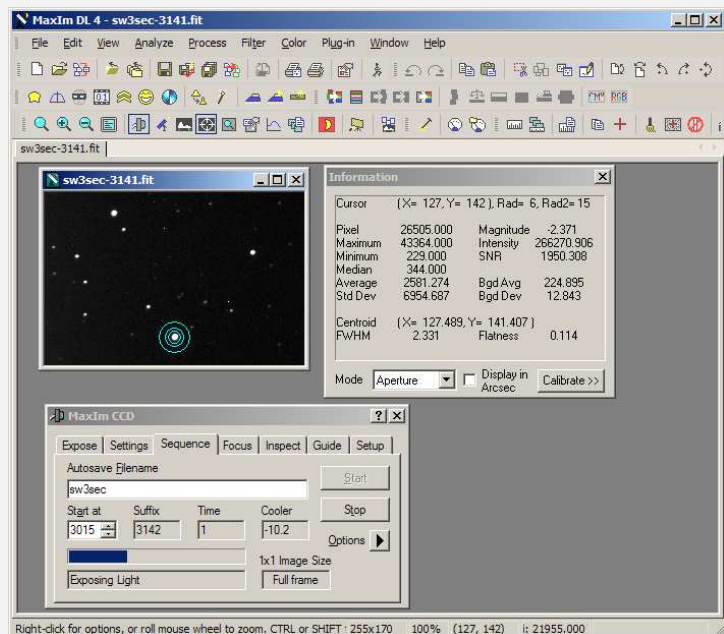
MaxIm DL 4 - sw3sec-3141.fit

File Edit View Analyze Process Filter Color Plug-in Window Help

sw3sec-3141.fit

sw3sec-3141.fit

Information

Cursor (X= 127, Y= 142 ), Rad= 6, Rad2= 15

Pixel 26505.000 Magnitude -2.371
Maximum 43364.000 Intensity 266270.906
Minimum 229.000 SNR 1950.308
Median 344.000
Average 2581.274 Bgd Avg 224.895
Std Dev 6954.687 Bgd Dev 12.843

Centroid (X= 127.489, Y= 141.407 )
FWHM 2.331 Flatness 0.114

Mode Aperture Display in Arcsec Calibrate >>

MaxIm CCD

Expose Settings Sequence Focus Inspect Guide Setup

Autosave Filename
sw3sec

Start at 3015 Suffix 3142 Time 1 Cooler -10.2

Start
Stop
Options

1x1 Image Size
Full frame

Exposing Light

Right-click for options, or roll mouse wheel to zoom. CTRL or SHIFT 255x170 100% (127, 142) i: 21955.000